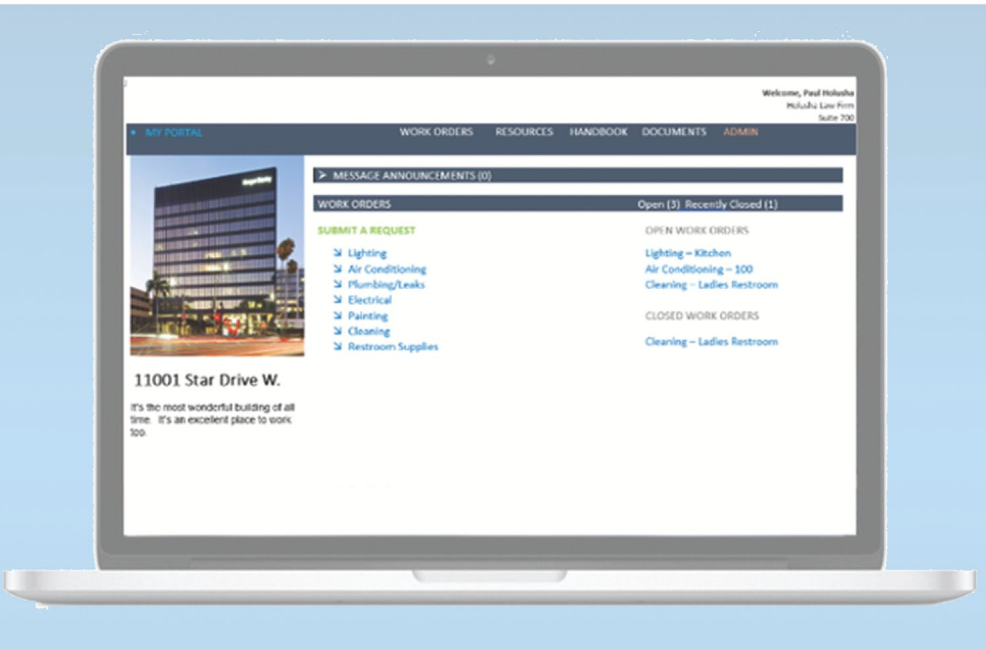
Welcome, Paul Holusha
Holusha Law Firm
Suite 700

MY PORTAL
WORK ORDERS RESOURCES HANDBOOK DOCUMENTS ADMIN

➤ MESSAGE ANNOUNCEMENTS (0)

WORK ORDERS
Open (3) Recently Closed (1)

SUBMIT A REQUEST
Lighting
Air Conditioning
Plumbing/Leaks
Electrical
Painting
Cleaning
Restroom Supplies

OPEN WORK ORDERS
Lighting – Kitchen
Air Conditioning – 100
Cleaning – Ladies Restroom

CLOSED WORK ORDERS
Cleaning – Ladies Restroom

11001 Star Drive W.

It's the most wonderful building of all time. It's an excellent place to work too.